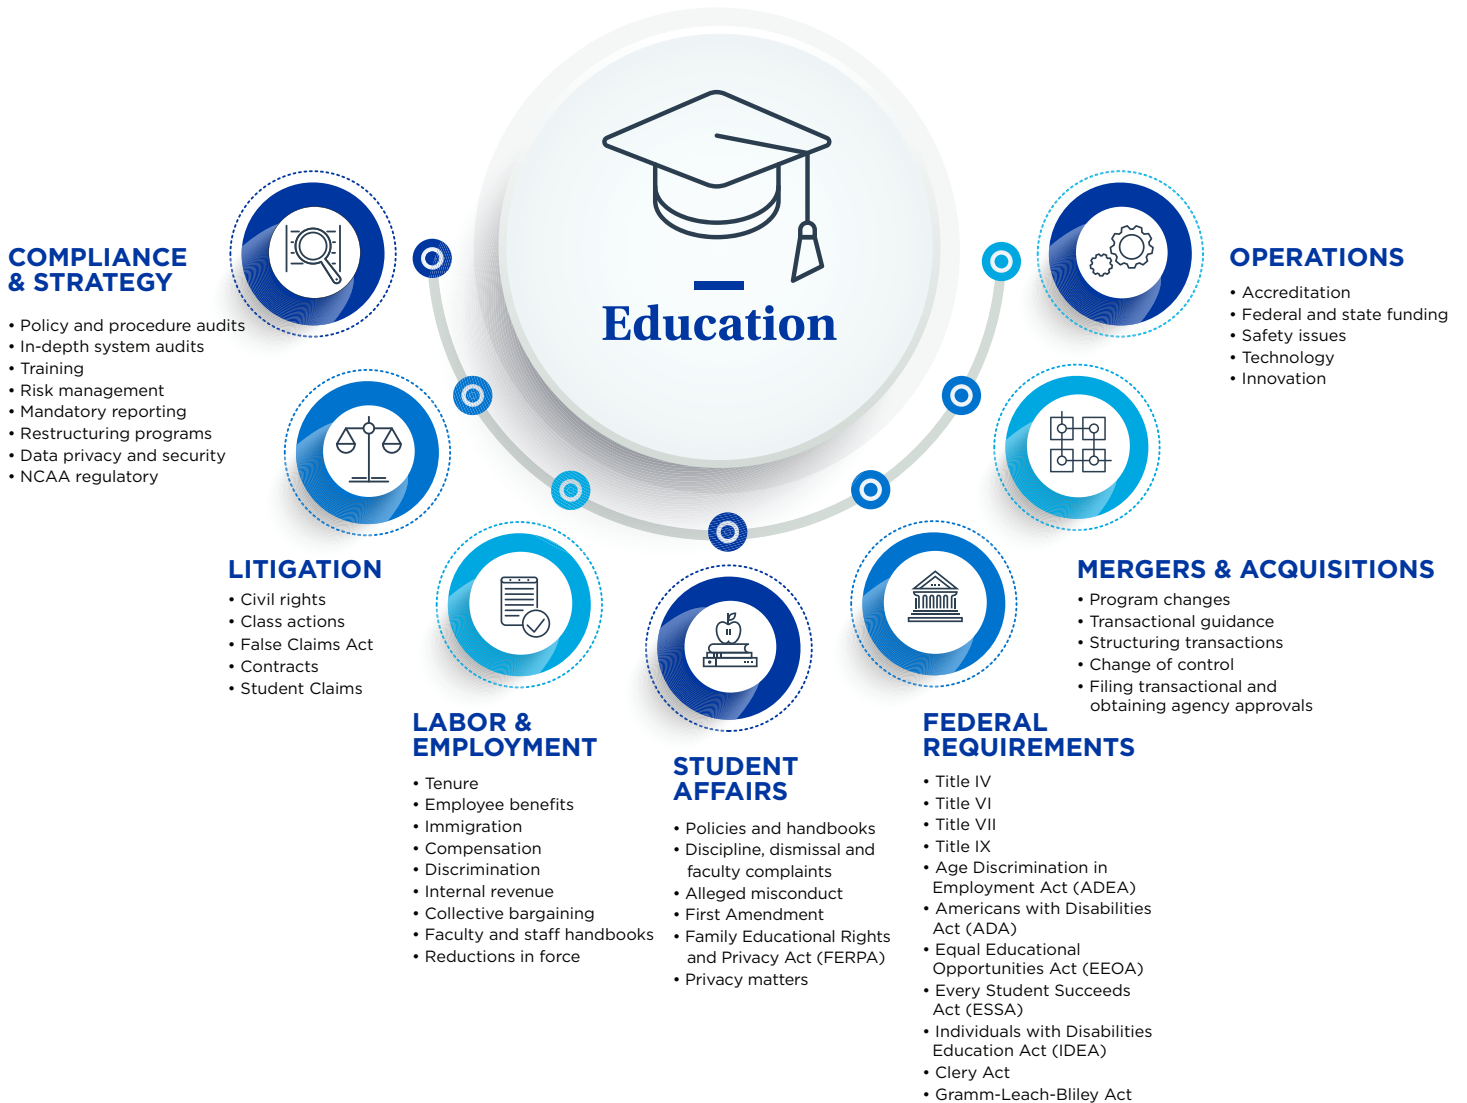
Education

COMPLIANCE & STRATEGY

• Policy and procedure audits
• In-depth system audits
• Training
• Risk management
• Mandatory reporting
• Restructuring programs
• Data privacy and security
• NCAA regulatory

OPERATIONS

• Accreditation
• Federal and state funding
• Safety issues
• Technology
• Innovation

LITIGATION

• Civil rights
• Class actions
• False Claims Act
• Contracts
• Student Claims

MERGERS & ACQUISITIONS

• Program changes
• Transactional guidance
• Structuring transactions
• Change of control
• Filing transactional and obtaining agency approvals

LABOR & EMPLOYMENT

• Tenure
• Employee benefits
• Immigration
• Compensation
• Discrimination
• Internal revenue
• Collective bargaining
• Faculty and staff handbooks
• Reductions in force

STUDENT AFFAIRS

• Policies and handbooks
• Discipline, dismissal and faculty complaints
• Alleged misconduct
• First Amendment
• Family Educational Rights and Privacy Act (FERPA)
• Privacy matters

FEDERAL REQUIREMENTS

• Title IV
• Title VI
• Title VII
• Title IX
• Age Discrimination in Employment Act (ADEA)
• Americans with Disabilities Act (ADA)
• Equal Educational Opportunities Act (EEOA)
• Every Student Succeeds Act (ESSA)
• Individuals with Disabilities Education Act (IDEA)
• Clery Act
• Gramm-Leach-Bliley Act